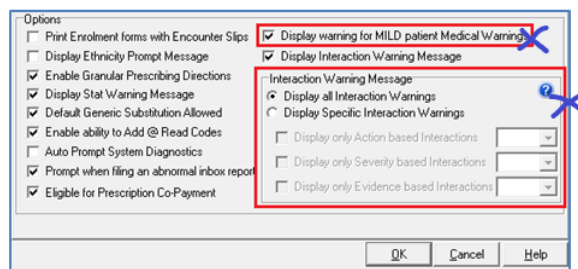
Options

Print Enrolment forms with Encounter Slips
Display Ethnicity Prompt Message
Enable Granular Prescribing Directions
Display Stat Warning Message
Default Generic Substitution Allowed
Enable ability to Add @ Read Codes
Auto Prompt System Diagnostics
Prompt when filing an abnormal inbox report
Eligible for Prescription Co-Payment

Display warning for MILD patient Medical Warnings
Display Interaction Warning Message

Interaction Warning Message
Display all Interaction Warnings
Display Specific Interaction Warnings
Display only Action based Interactions
Display only Severity based Interactions
Display only Evidence based Interactions

OK
Cancel
Help